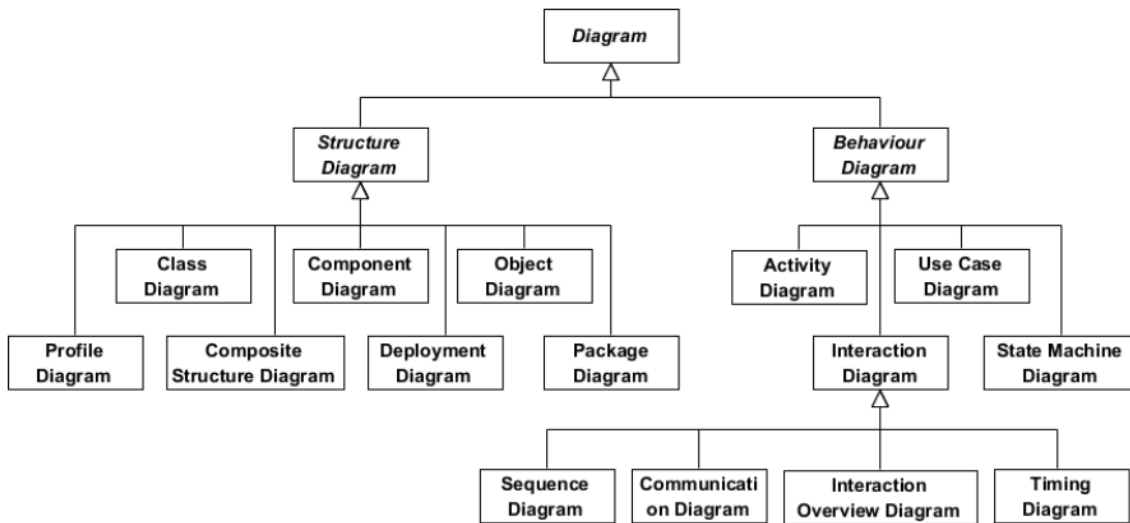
Diagram

Structure Diagram

Behaviour Diagram

Class Diagram

Component Diagram

Object Diagram

Activity Diagram

Use Case Diagram

Profile Diagram

Composite Structure Diagram

Deployment Diagram

Package Diagram

Interaction Diagram

State Machine Diagram

Sequence Diagram

Communicati on Diagram

Interaction Overview Diagram

Timing Diagram